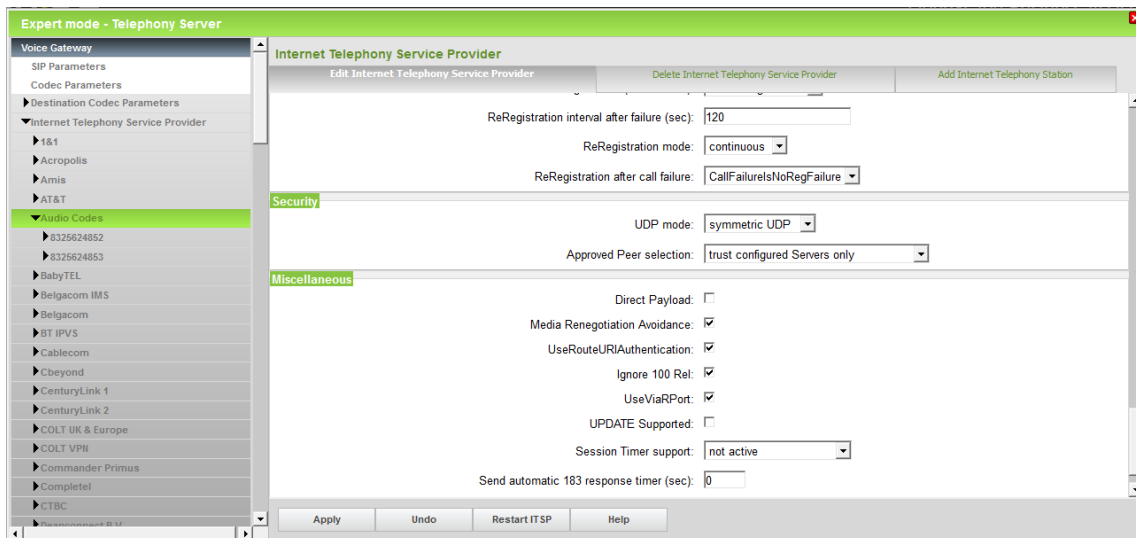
Expert mode - Telephony Server

Voice Gateway
SIP Parameters
Codec Parameters
Destination Codec Parameters
Internet Telephony Service Provider
1&1
Acropolis
Amis
AT&T
Audio Codes
8325624852
8325624853
BabyTEL
Belgacom IMS
Belgacom
BT IPVS
Cablecom
Cbeyond
CenturyLink 1
CenturyLink 2
COLT UK & Europe
COLT VPN
Commander Primus
Completel
CTBC
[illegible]

Internet Telephony Service Provider

Edit Internet Telephony Service Provider | Delete Internet Telephony Service Provider | Add Internet Telephony Station

ReRegistration interval after failure (sec): 120
ReRegistration mode: continuous
ReRegistration after call failure: CallFailureIsNoRegFailure

Security
UDP mode: symmetric UDP
Approved Peer selection: trust configured Servers only

Miscellaneous
Direct Payload:
Media Renegotiation Avoidance:
UseRouteURIAuthentication:
Ignore 100 Rel:
UseViaRPort:
UPDATE Supported:
Session Timer support: not active
Send automatic 183 response timer (sec): 0

Apply | Undo | Restart ITSP | Help